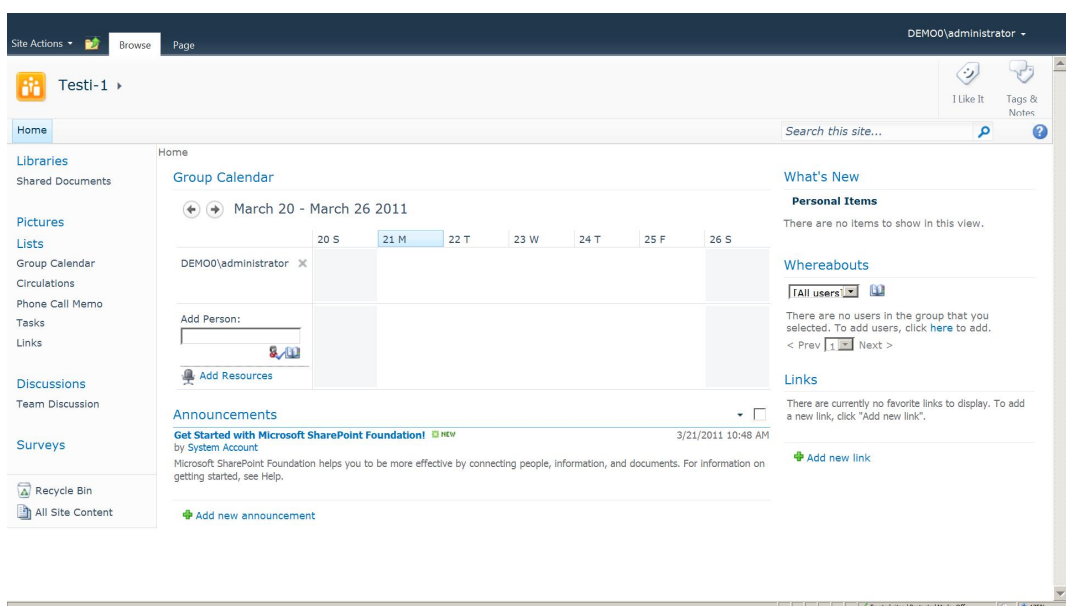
Site Actions Browse Page

DEMO0\administrator

Testi-1

I Like It

Tags & Notes

Home

Search this site...

Libraries
Shared Documents

Pictures
Lists
Group Calendar
Circulations
Phone Call Memo
Tasks
Links

Discussions
Team Discussion

Surveys

Recycle Bin
All Site Content

Home

Group Calendar

March 20 - March 26 2011

| | 20 S | 21 M | 22 T | 23 W | 24 T | 25 F | 26 S |
|---|---|---|---|---|---|---|---|
| DEMO0\administrator | | | | | | | |
| Add Person: | | | | | | | |
| Add Resources | | | | | | | |

Announcements

Get Started with Microsoft SharePoint Foundation! NEW
by System Account
3/21/2011 10:48 AM

Microsoft SharePoint Foundation helps you to be more effective by connecting people, information, and documents. For information on getting started, see Help.

Add new announcement

What's New

Personal Items

There are no items to show in this view.

Whereabouts

[All users]

There are no users in the group that you selected. To add users, click here to add.

< Prev 1 Next >

Links

There are currently no favorite links to display. To add a new link, click "Add new link".

Add new link